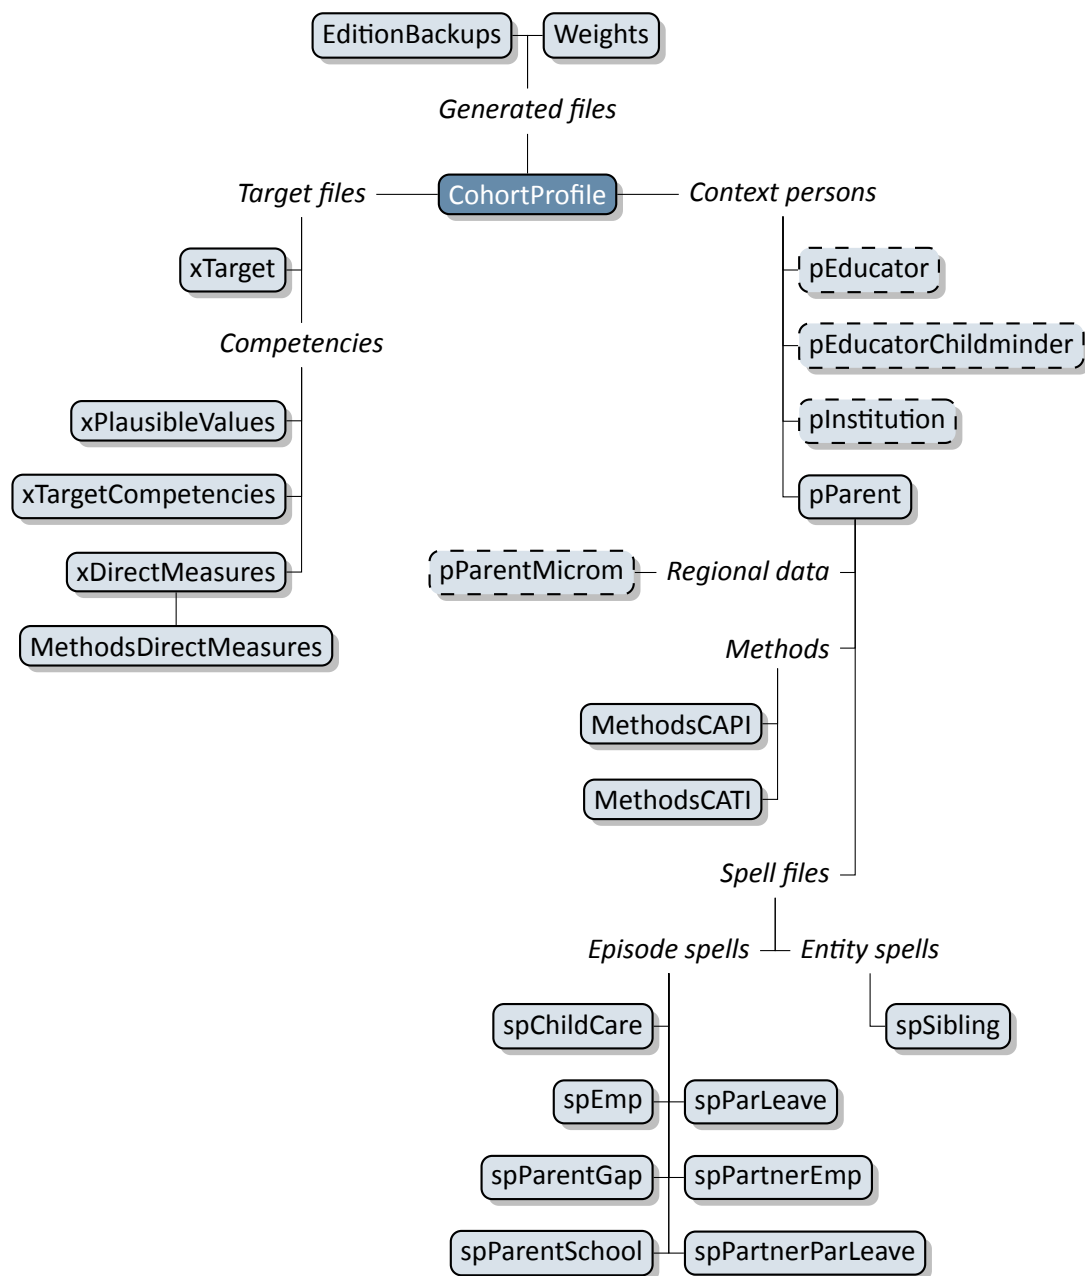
EditionBackups
Weights
Generated files
Target files
CohortProfile
Context persons
xTarget
pEducator
pEducatorChildminder
Competencies
pInstitution
xPlausibleValues
xTargetCompetencies
pParent
xDirectMeasures
pParentMicrom
Regional data
MethodsDirectMeasures
Methods
MethodsCAPI
MethodsCATI
Spell files
Episode spells
Entity spells
spChildCare
spSibling
spEmp
spParLeave
spParentGap
spPartnerEmp
spParentSchool
spPartnerParLeave